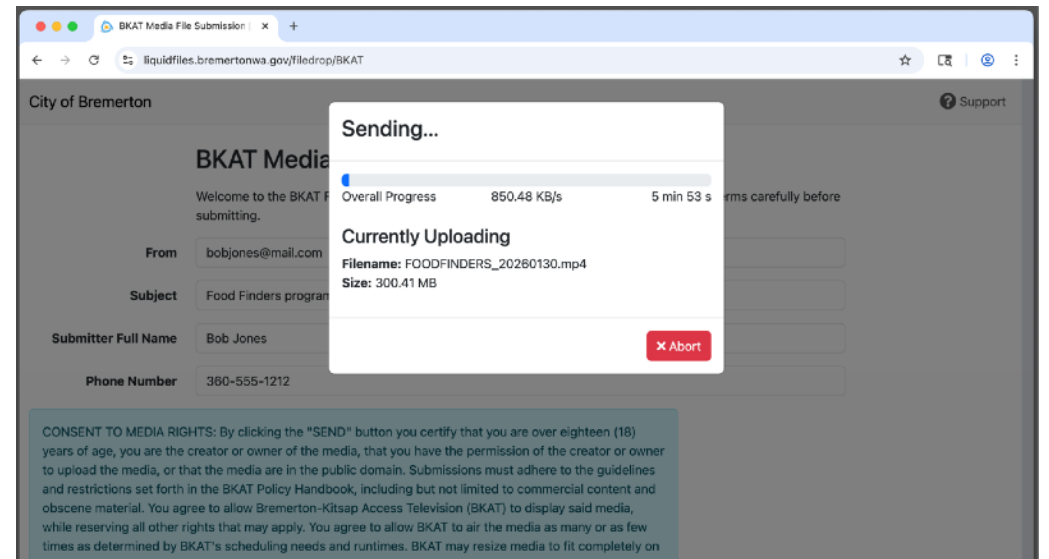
BKAT Media File Submission | ×
+
liquidfiles.bremertonwa.gov/filedrop/BKAT

City of Bremerton

Support

BKAT Media

Welcome to the BKAT F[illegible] rms carefully before submitting.

From bobjones@mail.com

Subject Food Finders program

Submitter Full Name Bob Jones

Phone Number 360-555-1212

Sending...

Overall Progress 850.48 KB/s 5 min 53 s

Currently Uploading

Filename: FOODFINDERS_20260130.mp4

Size: 300.41 MB

✖ Abort

CONSENT TO MEDIA RIGHTS: By clicking the "SEND" button you certify that you are over eighteen (18) years of age, you are the creator or owner of the media, that you have the permission of the creator or owner to upload the media, or that the media are in the public domain. Submissions must adhere to the guidelines and restrictions set forth in the BKAT Policy Handbook, including but not limited to commercial content and obscene material. You agree to allow Bremerton-Kitsap Access Television (BKAT) to display said media, while reserving all other rights that may apply. You agree to allow BKAT to air the media as many or as few times as determined by BKAT's scheduling needs and runtimes. BKAT may resize media to fit completely on